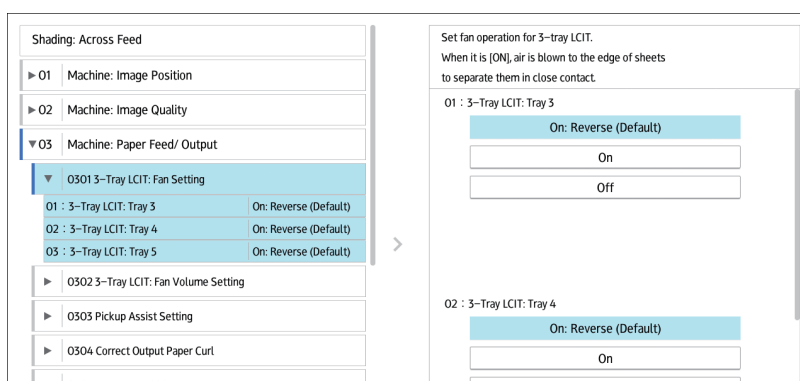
Shading: Across Feed

▶ 01 Machine: Image Position

▶ 02 Machine: Image Quality

▼03 Machine: Paper Feed/ Output

▼ 0301 3-Tray LCIT: Fan Setting

| 01 : 3-Tray LCIT: Tray 3 | On: Reverse (Default) |
|---|---|
| 02 : 3-Tray LCIT: Tray 4 | On: Reverse (Default) |
| 03 : 3-Tray LCIT: Tray 5 | On: Reverse (Default) |

▶ 0302 3-Tray LCIT: Fan Volume Setting

▶ 0303 Pickup Assist Setting

▶ 0304 Correct Output Paper Curl

Set fan operation for 3-tray LCIT.
When it is [ON], air is blown to the edge of sheets to separate them in close contact.

01 : 3-Tray LCIT: Tray 3

On: Reverse (Default)

On

Off

02 : 3-Tray LCIT: Tray 4

On: Reverse (Default)

On